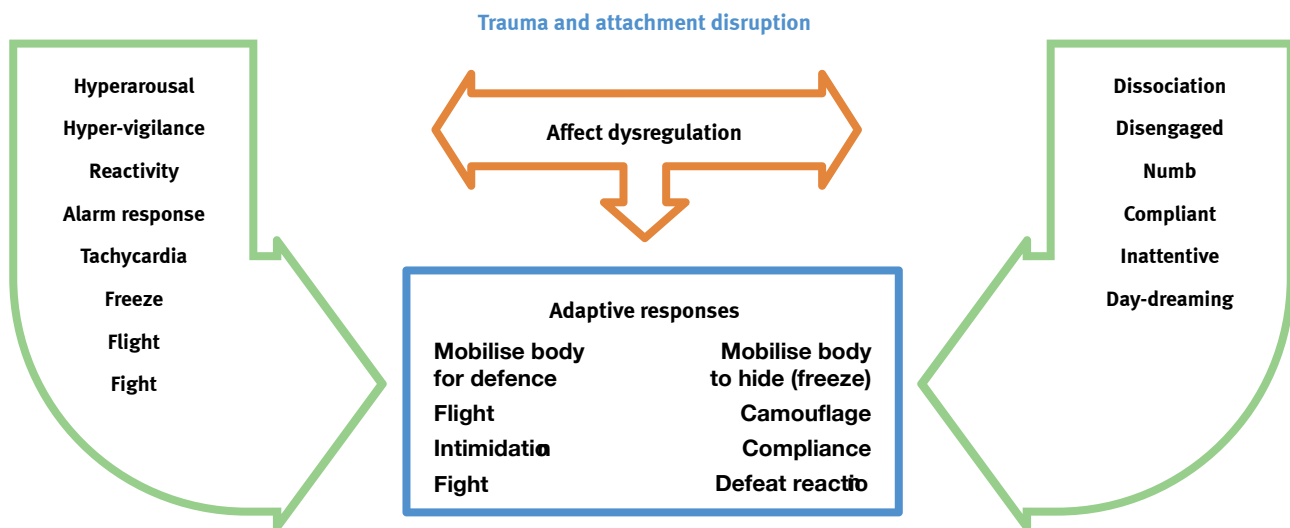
Trauma and attachment disruption

Hyperarousal
Hyper-vigilance
Reactivity
Alarm response
Tachycardia
Freeze
Flight
Fight

Affect dysregulation

Dissociation
Disengaged
Numb
Compliant
Inattentive
Day-dreaming

Adaptive responses

Mobilise body for defence
Flight
Intimidatio
Fight

Mobilise body to hide (freeze)
Camouflage
Compliance
Defeat reacti